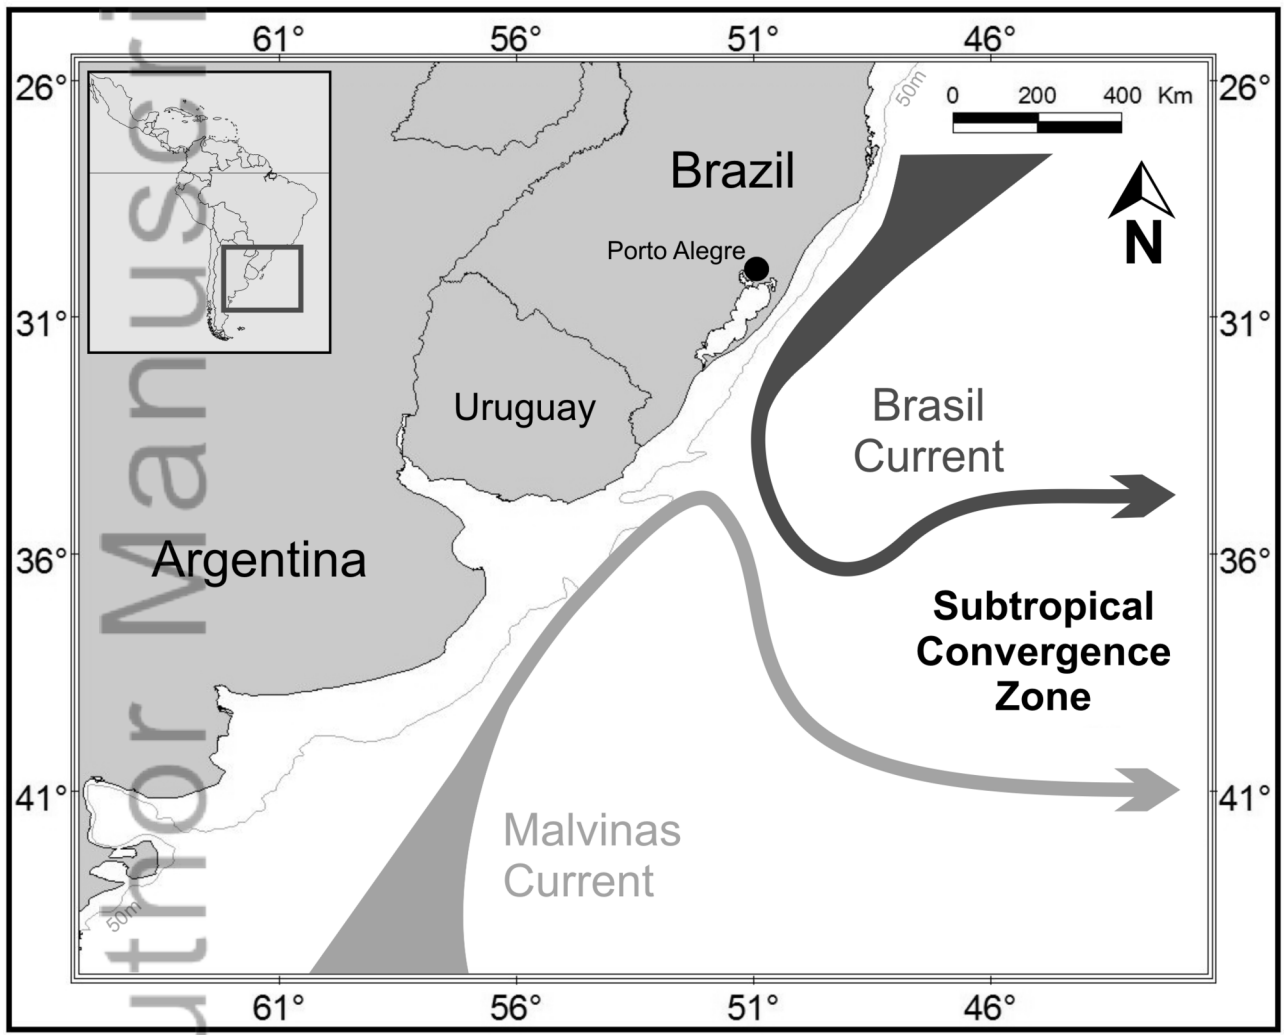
61° 56° 51° 46°

26° 31° 36° 41°

50m

0 200 400 Km

N

Brazil

Porto Alegre

Uruguay

Argentina

Brasil Current

Subtropical Convergence Zone

Malvinas Current

50m

61° 56° 51° 46°

26° 31° 36° 41°

Author Manuscript